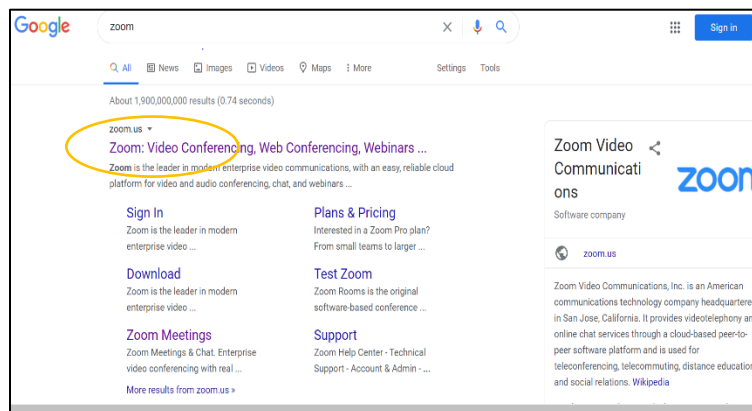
Google

zoom

Sign in

All News Images Videos Maps More Settings Tools

About 1,900,000,000 results (0.74 seconds)

zoom.us ▾

Zoom: Video Conferencing, Web Conferencing, Webinars ...

Zoom is the leader in modern enterprise video communications, with an easy, reliable cloud platform for video and audio conferencing, chat, and webinars ...

Sign In
Zoom is the leader in modern enterprise video ...

Plans & Pricing
Interested in a Zoom Pro plan? From small teams to larger ...

Download
Zoom is the leader in modern enterprise video ...

Test Zoom
Zoom Rooms is the original software-based conference ...

Zoom Meetings
Zoom Meetings & Chat. Enterprise video conferencing with real ...

Support
Zoom Help Center - Technical Support - Account & Admin - ...

More results from zoom.us »

Zoom Video Communications

Software company

zoom

zoom.us

Zoom Video Communications, Inc. is an American communications technology company headquartere in San Jose, California. It provides videotelephony an online chat services through a cloud-based peer-to-peer software platform and is used for teleconferencing, telecommuting, distance educatio and social relations. Wikipedia